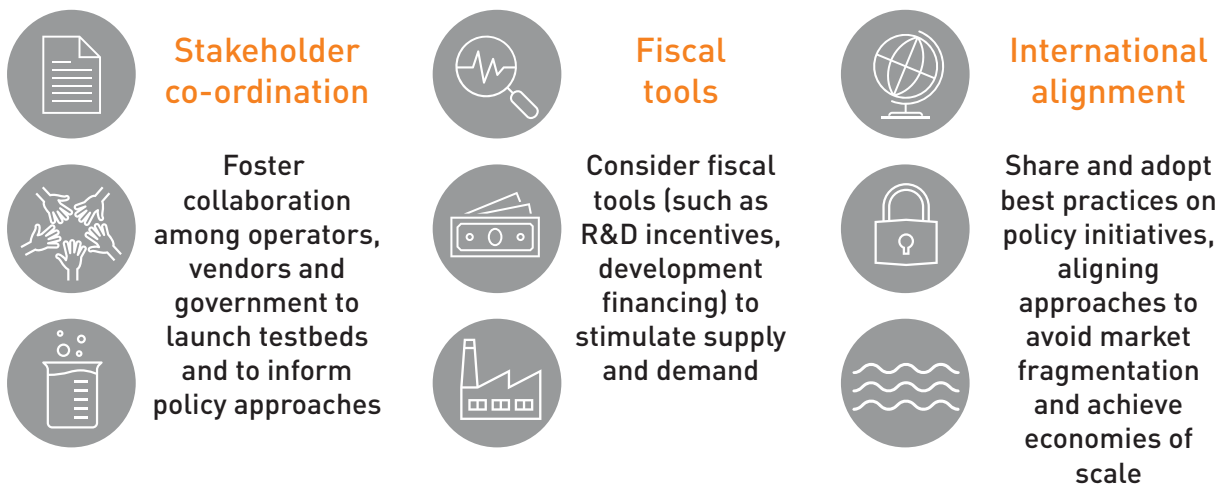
Stakeholder co-ordination

Foster collaboration among operators, vendors and government to launch testbeds and to inform policy approaches

Fiscal tools

Consider fiscal tools (such as R&D incentives, development financing) to stimulate supply and demand

International alignment

Share and adopt best practices on policy initiatives, aligning approaches to avoid market fragmentation and achieve economies of scale